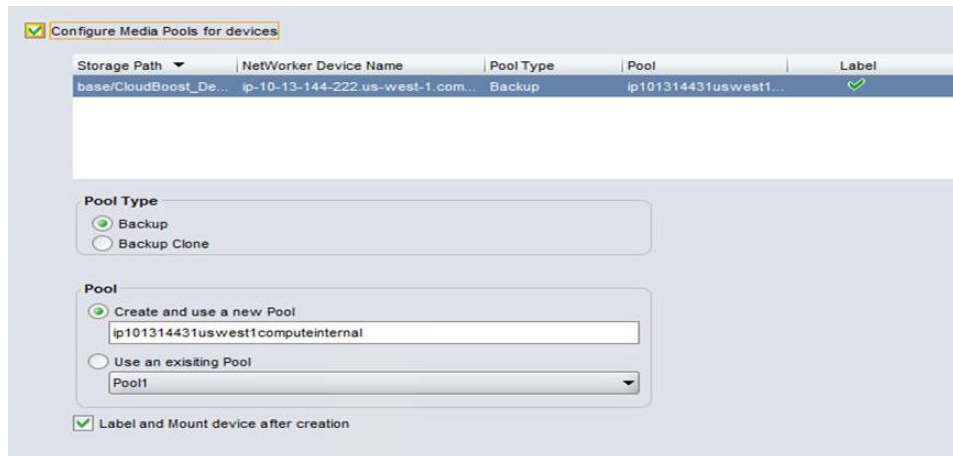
Configure Media Pools for devices

| Storage Path | NetWorker Device Name | Pool Type | Pool | Label |
|---|---|---|---|---|
| base/CloudBoost_De... | ip-10-13-144-222.us-west-1.com... | Backup | ip101314431uswest1... | |

Pool Type
Backup
Backup Clone

Pool
Create and use a new Pool
ip101314431uswest1computeinternal
Use an exisiting Pool
Pool1

Label and Mount device after creation